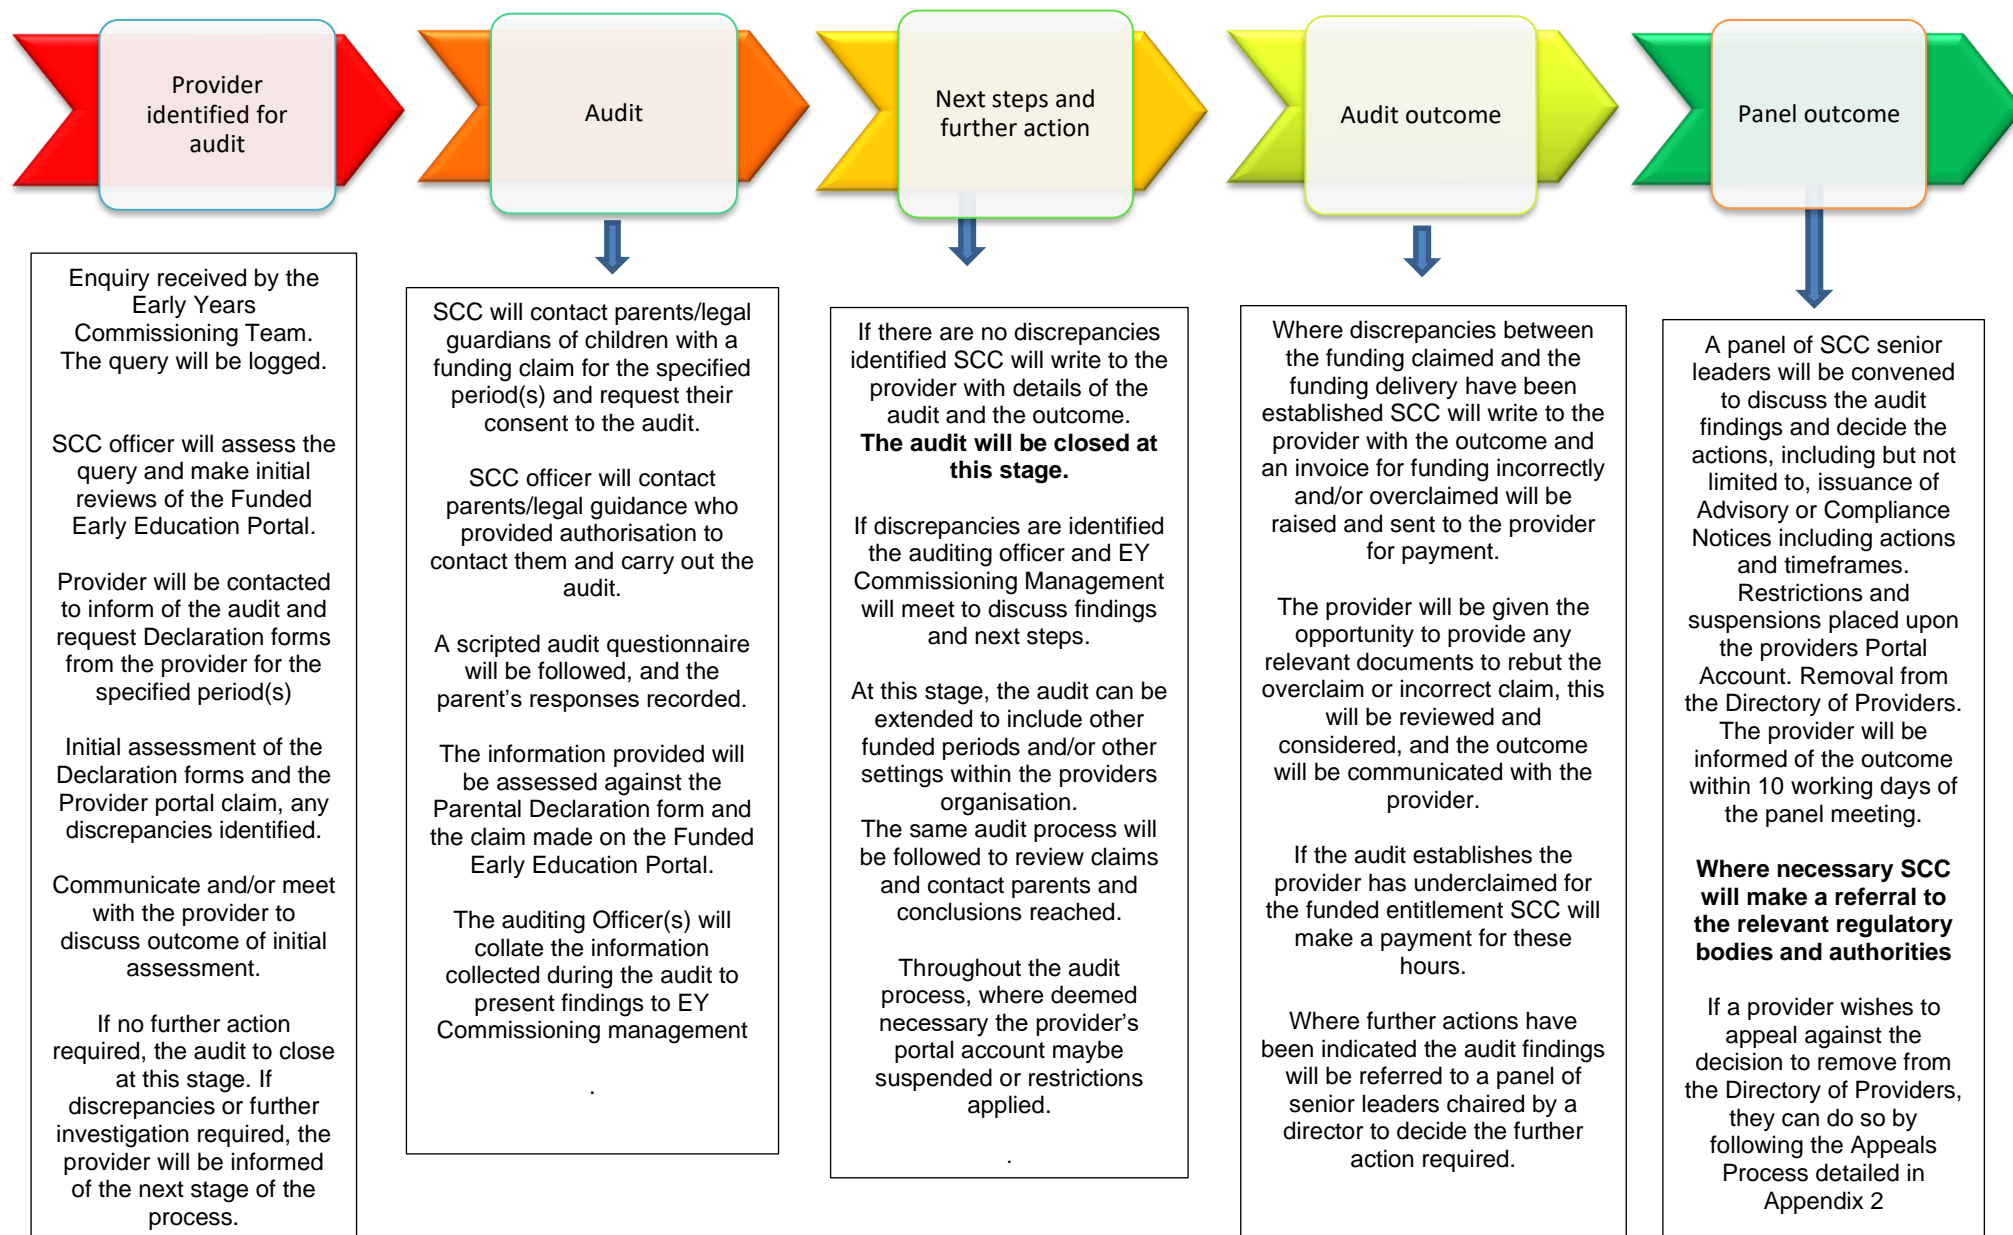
Provider identified for audit

Audit

Next steps and further action

Audit outcome

Panel outcome

Enquiry received by the Early Years Commissioning Team. The query will be logged.

SCC officer will assess the query and make initial reviews of the Funded Early Education Portal.

Provider will be contacted to inform of the audit and request Declaration forms from the provider for the specified period(s)

Initial assessment of the Declaration forms and the Provider portal claim, any discrepancies identified.

Communicate and/or meet with the provider to discuss outcome of initial assessment.

If no further action required, the audit to close at this stage. If discrepancies or further investigation required, the provider will be informed of the next stage of the process.

SCC will contact parents/legal guardians of children with a funding claim for the specified period(s) and request their consent to the audit.

SCC officer will contact parents/legal guidance who provided authorisation to contact them and carry out the audit.

A scripted audit questionnaire will be followed, and the parent's responses recorded.

The information provided will be assessed against the Parental Declaration form and the claim made on the Funded Early Education Portal.

The auditing Officer(s) will collate the information collected during the audit to present findings to EY Commissioning management

.

If there are no discrepancies identified SCC will write to the provider with details of the audit and the outcome. **The audit will be closed at this stage.**

If discrepancies are identified the auditing officer and EY Commissioning Management will meet to discuss findings and next steps.

At this stage, the audit can be extended to include other funded periods and/or other settings within the providers organisation.
The same audit process will be followed to review claims and contact parents and conclusions reached.

Throughout the audit process, where deemed necessary the provider's portal account maybe suspended or restrictions applied.

.

Where discrepancies between the funding claimed and the funding delivery have been established SCC will write to the provider with the outcome and an invoice for funding incorrectly and/or overclaimed will be raised and sent to the provider for payment.

The provider will be given the opportunity to provide any relevant documents to rebut the overclaim or incorrect claim, this will be reviewed and considered, and the outcome will be communicated with the provider.

If the audit establishes the provider has underclaimed for the funded entitlement SCC will make a payment for these hours.

Where further actions have been indicated the audit findings will be referred to a panel of senior leaders chaired by a director to decide the further action required.

A panel of SCC senior leaders will be convened to discuss the audit findings and decide the actions, including but not limited to, issuance of Advisory or Compliance Notices including actions and timeframes.
Restrictions and suspensions placed upon the providers Portal Account. Removal from the Directory of Providers.
The provider will be informed of the outcome within 10 working days of the panel meeting.

**Where necessary SCC will make a referral to the relevant regulatory bodies and authorities**

If a provider wishes to appeal against the decision to remove from the Directory of Providers, they can do so by following the Appeals Process detailed in Appendix 2